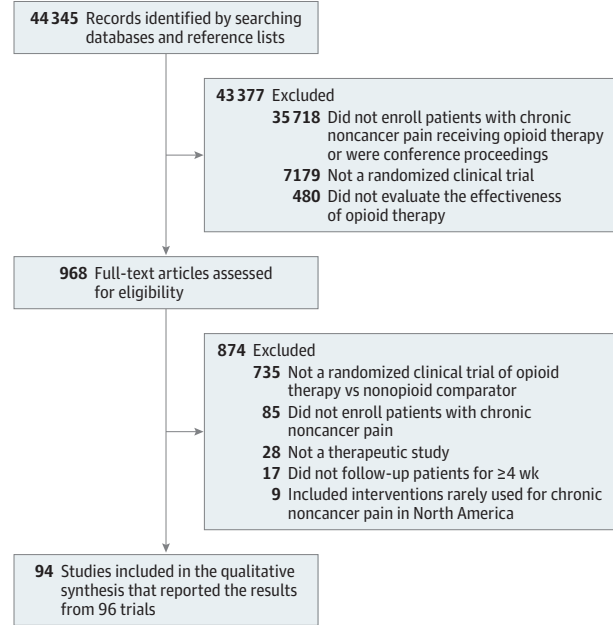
**44 345** Records identified by searching databases and reference lists

**43 377** Excluded
**35 718** Did not enroll patients with chronic noncancer pain receiving opioid therapy or were conference proceedings
**7179** Not a randomized clinical trial
**480** Did not evaluate the effectiveness of opioid therapy

**968** Full-text articles assessed for eligibility

**874** Excluded
**735** Not a randomized clinical trial of opioid therapy vs nonopioid comparator
**85** Did not enroll patients with chronic noncancer pain
**28** Not a therapeutic study
**17** Did not follow-up patients for ≥4 wk
**9** Included interventions rarely used for chronic noncancer pain in North America

**94** Studies included in the qualitative synthesis that reported the results from 96 trials